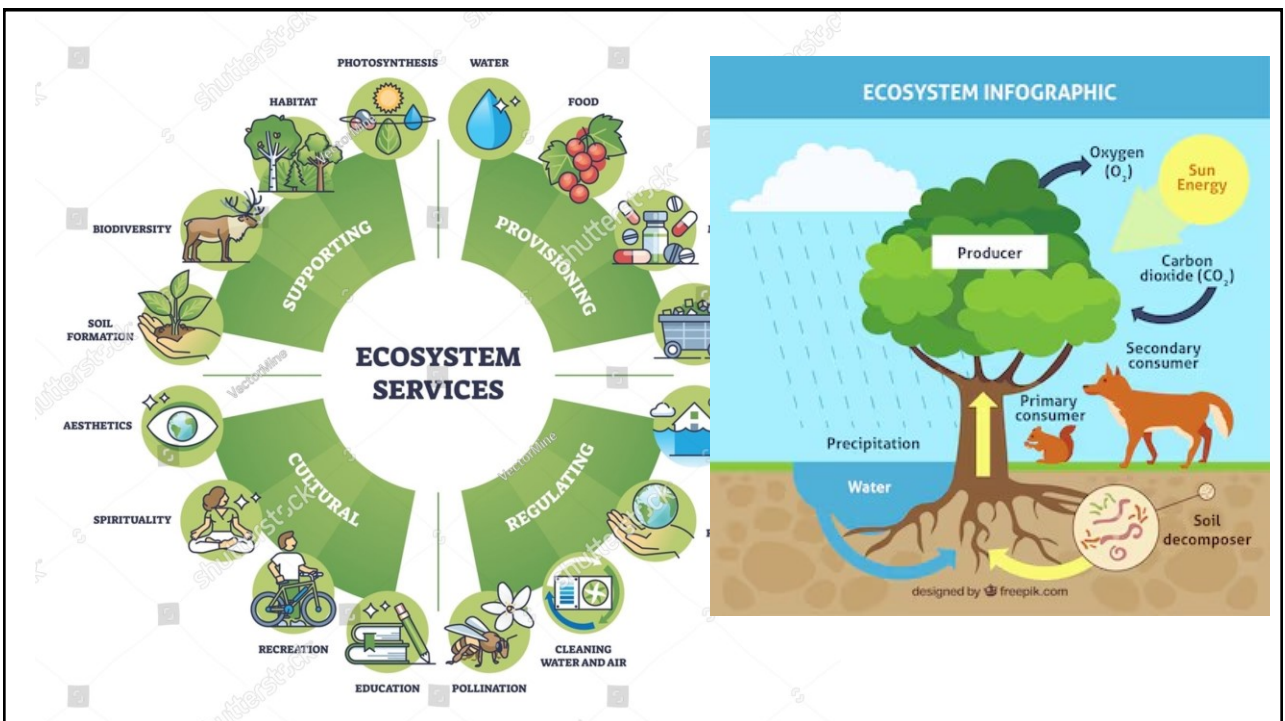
PHOTOSYNTHESIS
WATER
FOOD
HABITAT
BIODIVERSITY
SOIL FORMATION
SUPPORTING
PROVISIONING
ECOSYSTEM SERVICES
AESTHETICS
SPIRITUALITY
CULTURAL
REGULATING
RECREATION
EDUCATION
POLLINATION
CLEANING WATER AND AIR

shutterstock
VectorMine

ECOSYSTEM INFOGRAPHIC
Oxygen ($O_2$)
Sun Energy
Producer
Carbon dioxide ($CO_2$)
Secondary consumer
Primary consumer
Precipitation
Water
Soil decomposer
designed by freepik.com